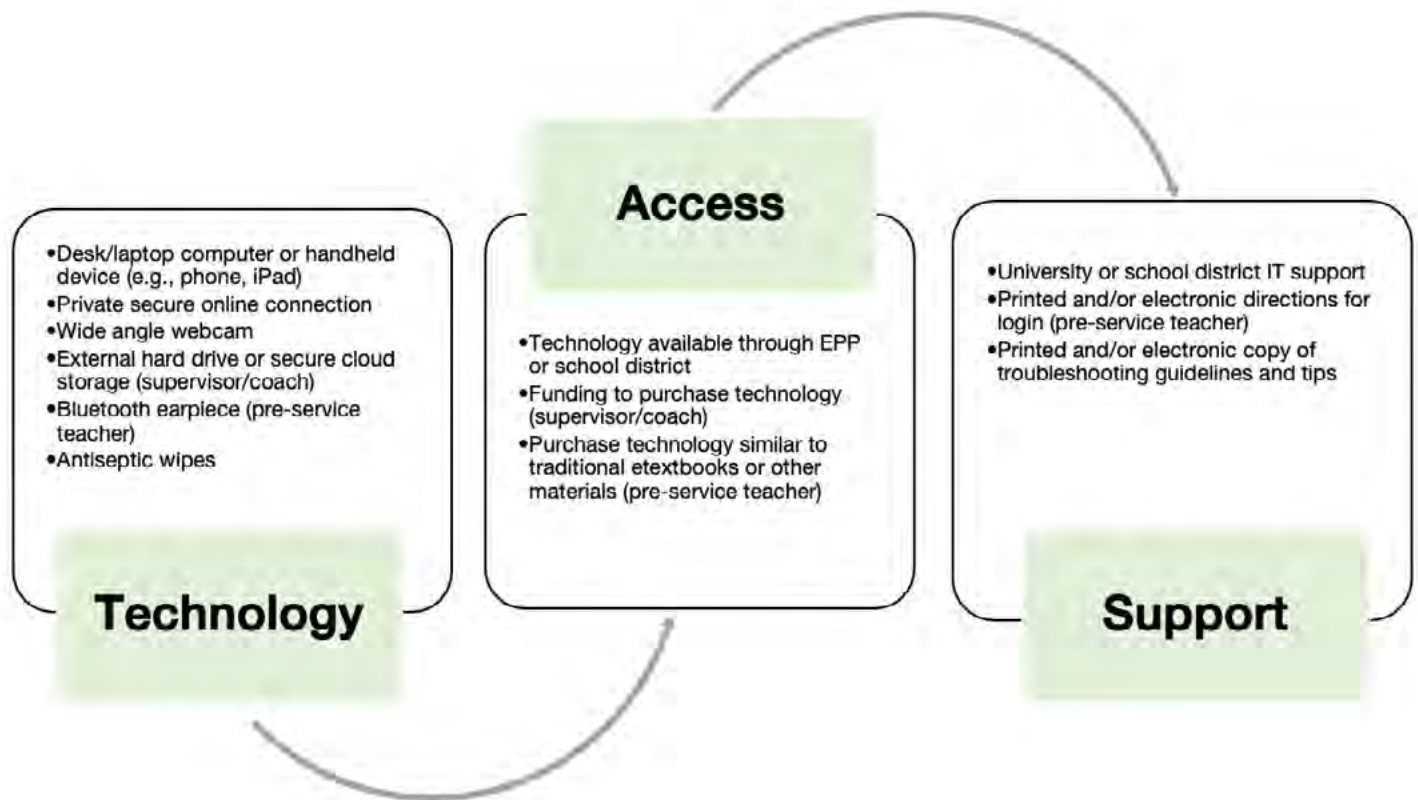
•Desk/laptop computer or handheld device (e.g., phone, iPad)
•Private secure online connection
•Wide angle webcam
•External hard drive or secure cloud storage (supervisor/coach)
•Bluetooth earpiece (pre-service teacher)
•Antiseptic wipes

Technology

Access

•Technology available through EPP or school district
•Funding to purchase technology (supervisor/coach)
•Purchase technology similar to traditional etextbooks or other materials (pre-service teacher)

•University or school district IT support
•Printed and/or electronic directions for login (pre-service teacher)
•Printed and/or electronic copy of troubleshooting guidelines and tips

Support